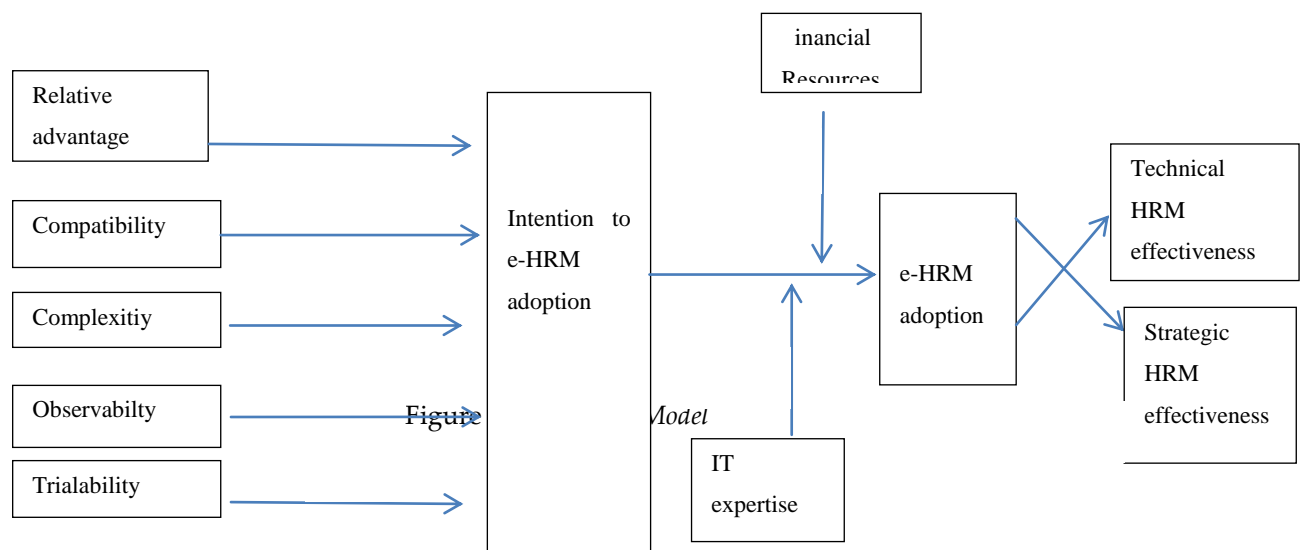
inancial Resources

Relative advantage

Compatibility

Complexitiy

Observabilty

Trialability

Intention to e-HRM adoption

e-HRM adoption

Technical HRM effectiveness

Strategic HRM effectiveness

IT expertise

Figure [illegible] Model